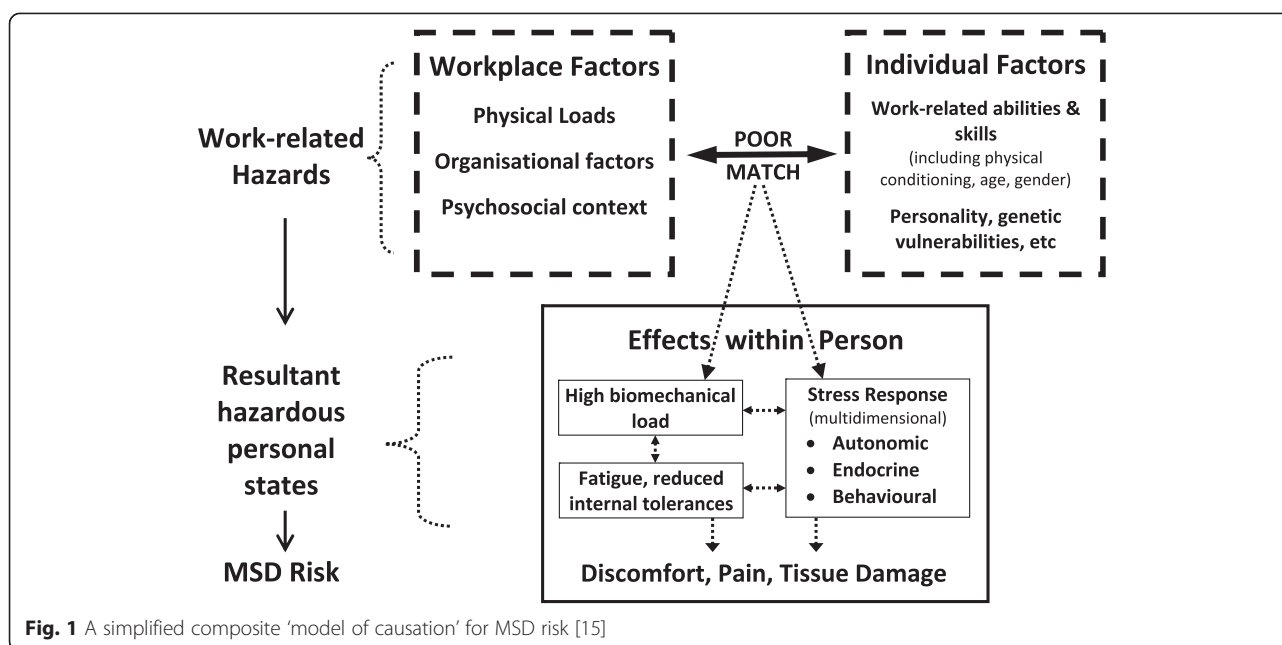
Work-related Hazards

Workplace Factors

Physical Loads

Organisational factors

Psychosocial context

POOR

MATCH

Individual Factors

Work-related abilities & skills

(including physical conditioning, age, gender)

Personality, genetic vulnerabilities, etc

Resultant hazardous personal states

MSD Risk

Effects within Person

High biomechanical load

Fatigue, reduced internal tolerances

Stress Response

(multidimensional)

• Autonomic

• Endocrine

• Behavioural

Discomfort, Pain, Tissue Damage

Fig. 1 A simplified composite 'model of causation' for MSD risk [15]